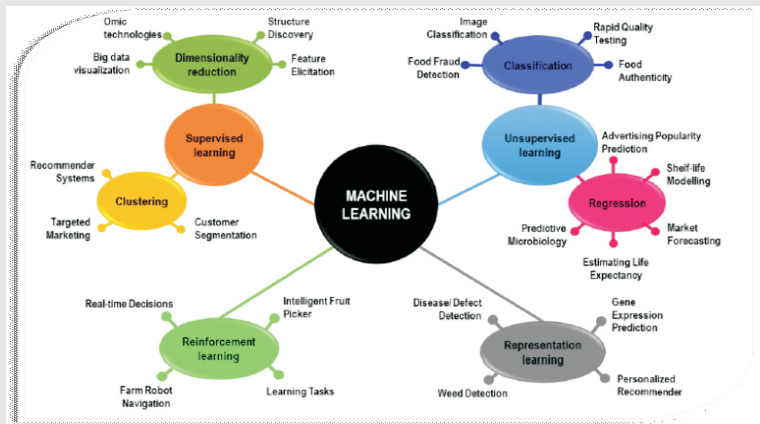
MACHINE LEARNING

Supervised learning

Dimensionality reduction

Omic technologies

Structure Discovery

Big data visualization

Feature Elicitation

Clustering

Recommender Systems

Targeted Marketing

Customer Segmentation

Unsupervised learning

Classification

Image Classification

Rapid Quality Testing

Food Fraud Detection

Food Authenticity

Regression

Advertising Popularity Prediction

Shelf-life Modelling

Predictive Microbiology

Market Forecasting

Estimating Life Expectancy

Reinforcement learning

Real-time Decisions

Intelligent Fruit Picker

Farm Robot Navigation

Learning Tasks

Representation learning

Disease/ Defect Detection

Gene Expression Prediction

Weed Detection

Personalized Recommender